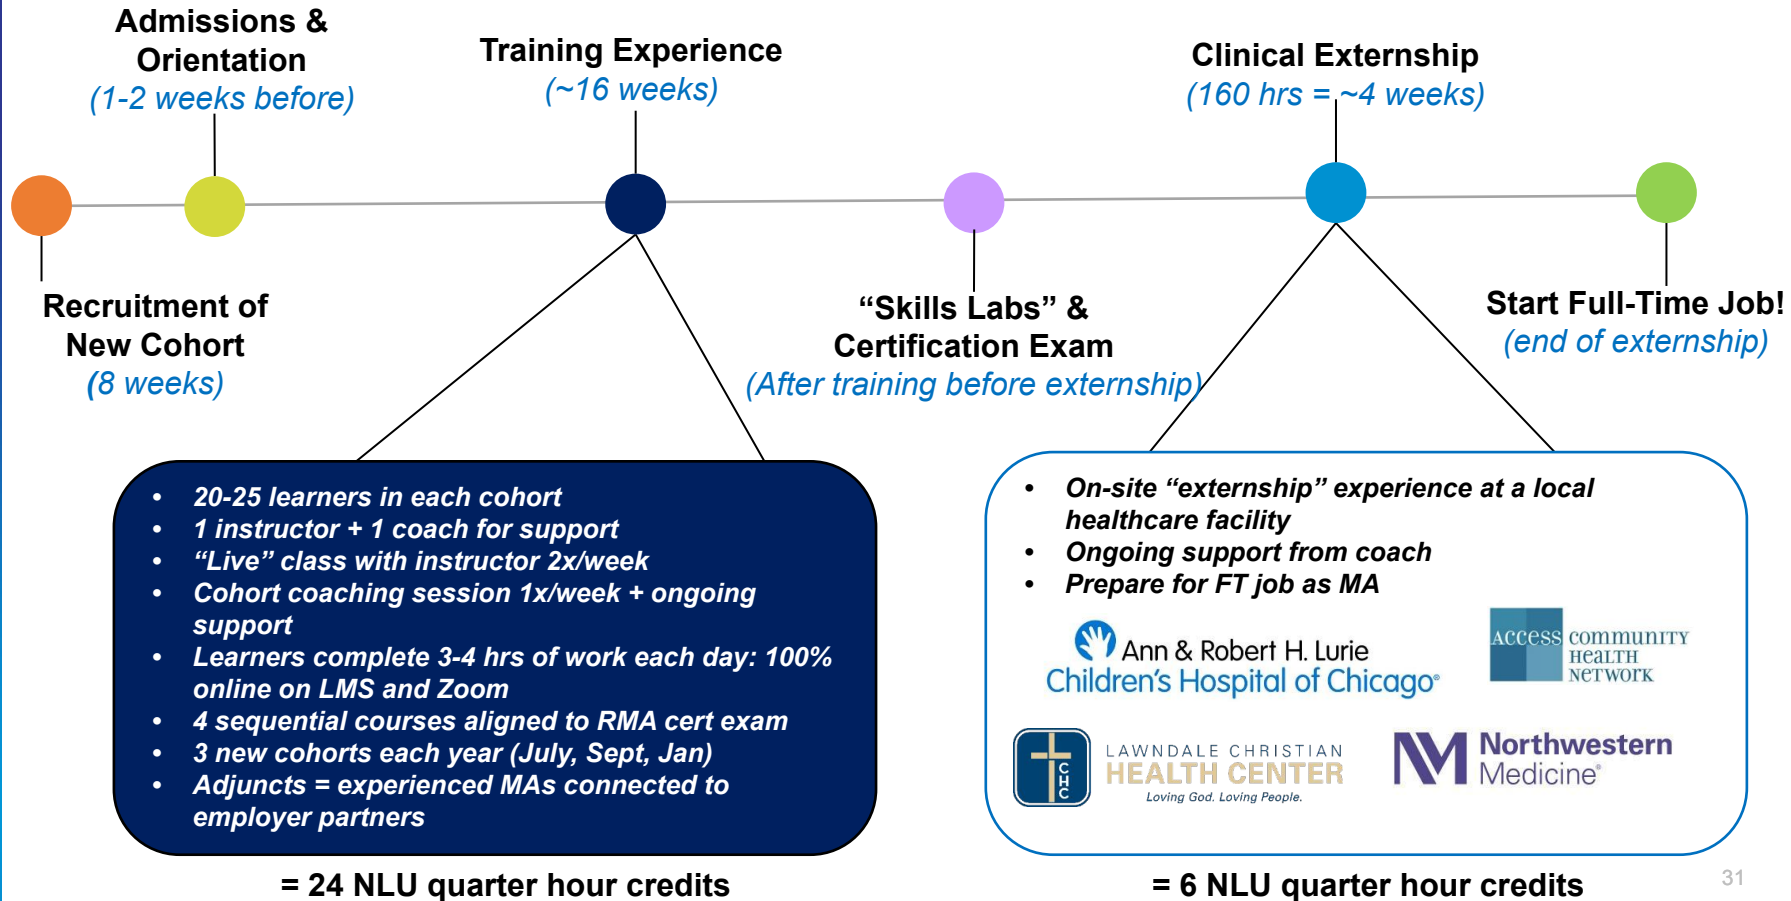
Admissions & Orientation
(1-2 weeks before)

Training Experience
(~16 weeks)

Clinical Externship
(160 hrs = ~4 weeks)

Recruitment of New Cohort
(8 weeks)

"Skills Labs" & Certification Exam
(After training before externship)

Start Full-Time Job!
(end of externship)

- 20-25 learners in each cohort
- 1 instructor + 1 coach for support
- "Live" class with instructor 2x/week
- Cohort coaching session 1x/week + ongoing support
- Learners complete 3-4 hrs of work each day: 100% online on LMS and Zoom
- 4 sequential courses aligned to RMA cert exam
- 3 new cohorts each year (July, Sept, Jan)
- Adjuncts = experienced MAs connected to employer partners

= 24 NLU quarter hour credits

- On-site "externship" experience at a local healthcare facility
- Ongoing support from coach
- Prepare for FT job as MA

Ann & Robert H. Lurie Children's Hospital of Chicago

Access community Health Network

CHC LAWNDALE CHRISTIAN HEALTH CENTER Loving God. Loving People.

Northwestern Medicine

= 6 NLU quarter hour credits

31